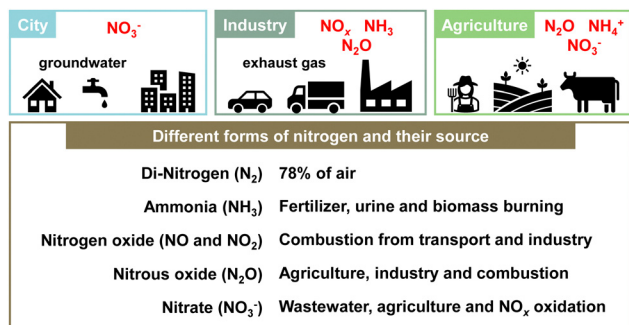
City $NO_3^-$
groundwater

Industry $NO_x$ $NH_3$ $N_2O$
exhaust gas

Agriculture $N_2O$ $NH_4^+$ $NO_3^-$

Different forms of nitrogen and their source

| | |
|---|---|
| Di-Nitrogen ($N_2$) | 78% of air |
| Ammonia ($NH_3$) | Fertilizer, urine and biomass burning |
| Nitrogen oxide (NO and $NO_2$) | Combustion from transport and industry |
| Nitrous oxide ($N_2O$) | Agriculture, industry and combustion |
| Nitrate ($NO_3^-$) | Wastewater, agriculture and $NO_x$ oxidation |